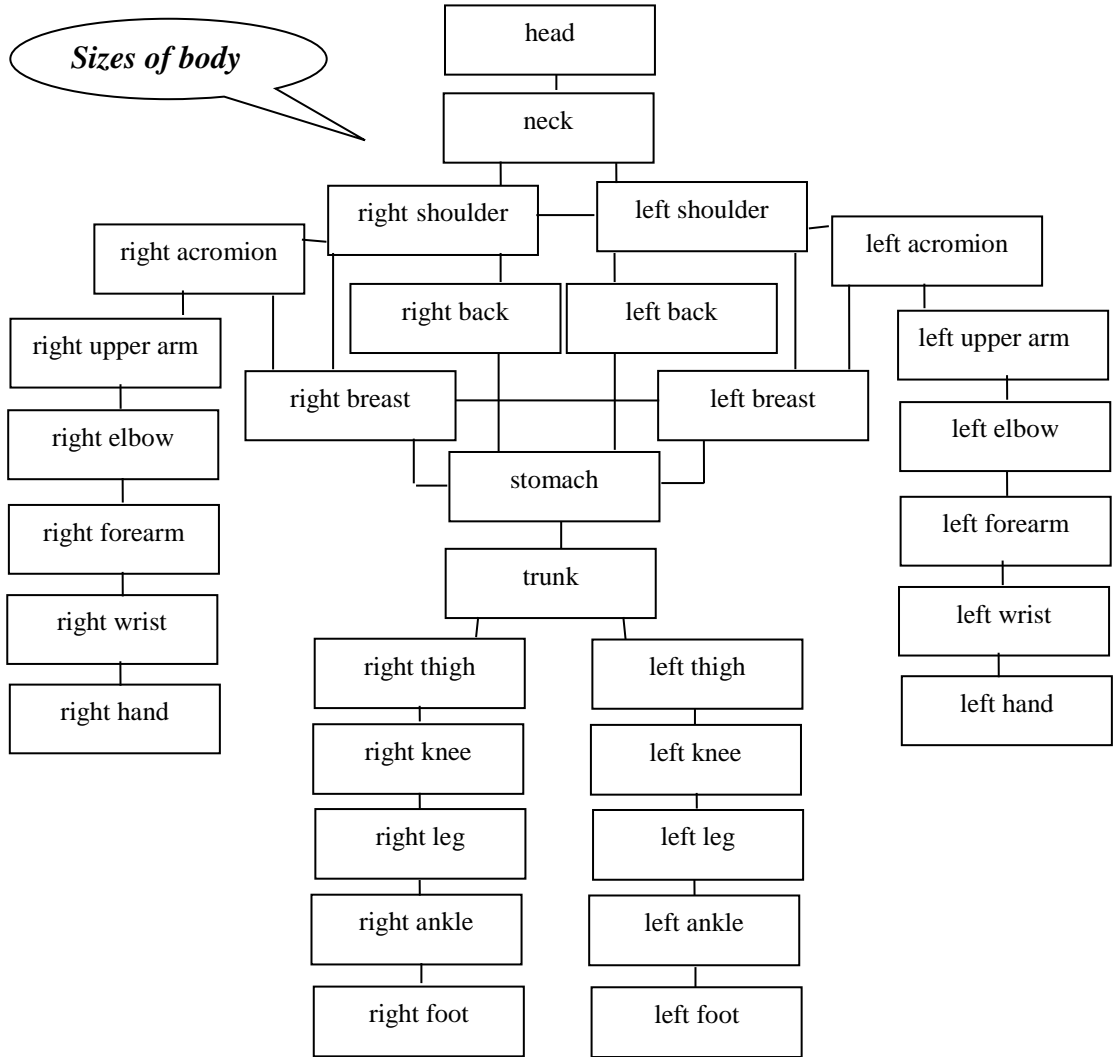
Sizes of body

head

neck

right shoulder

left shoulder

right acromion

left acromion

right back

left back

right upper arm

left upper arm

right breast

left breast

right elbow

left elbow

stomach

right forearm

left forearm

trunk

right wrist

left wrist

right thigh

left thigh

right hand

left hand

right knee

left knee

right leg

left leg

right ankle

left ankle

right foot

left foot